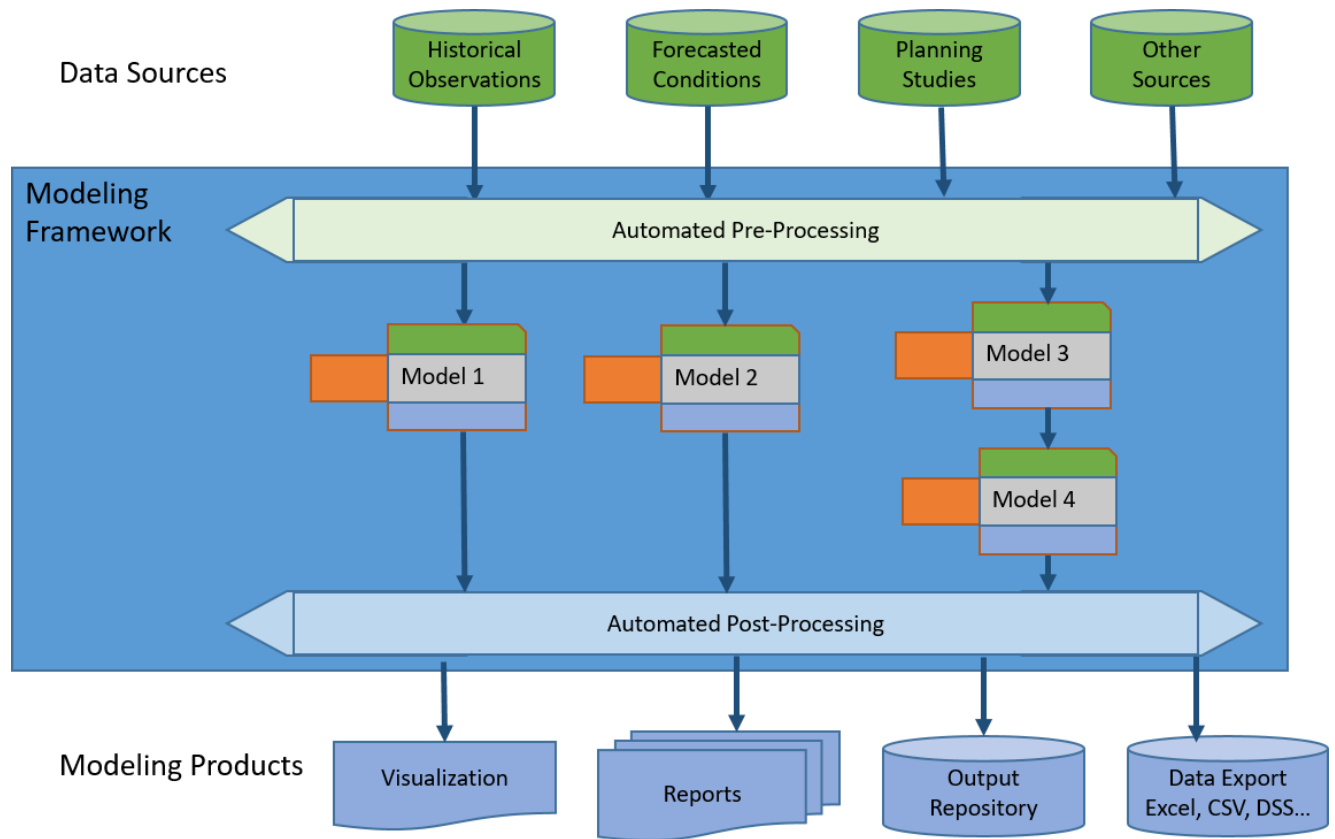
Data Sources

Historical Observations

Forecasted Conditions

Planning Studies

Other Sources

Modeling Framework

Automated Pre-Processing

Model 1

Model 2

Model 3

Model 4

Automated Post-Processing

Modeling Products

Visualization

Reports

Output Repository

Data Export Excel, CSV, DSS...